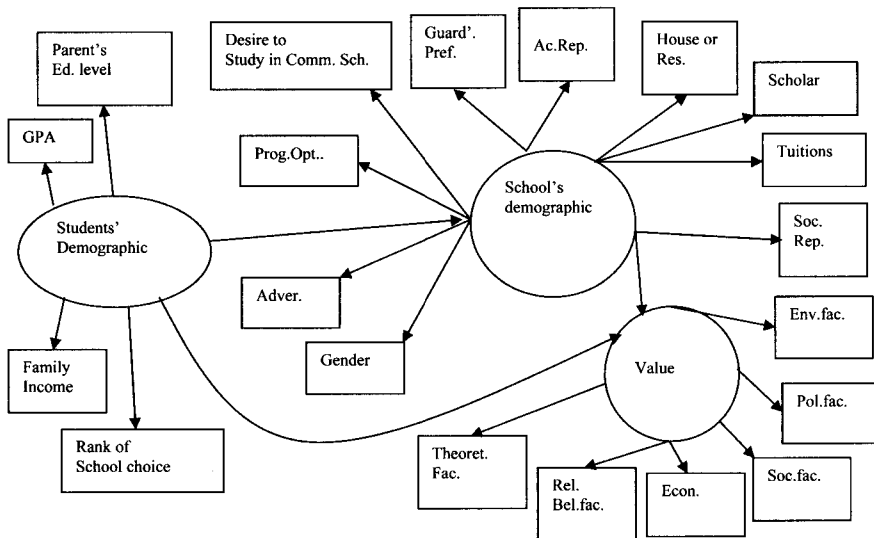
Parent's Ed. level

GPA

Students' Demographic

Family Income

Rank of School choice

Desire to Study in Comm. Sch.

Prog.Opt..

Adver.

Gender

Guard'. Pref.

Ac.Rep.

House or Res.

Scholar

Tuitions

School's demographic

Soc. Rep.

Value

Env.fac.

Pol.fac.

Soc.fac.

Econ.

Rel. Bel.fac.

Theoret. Fac.